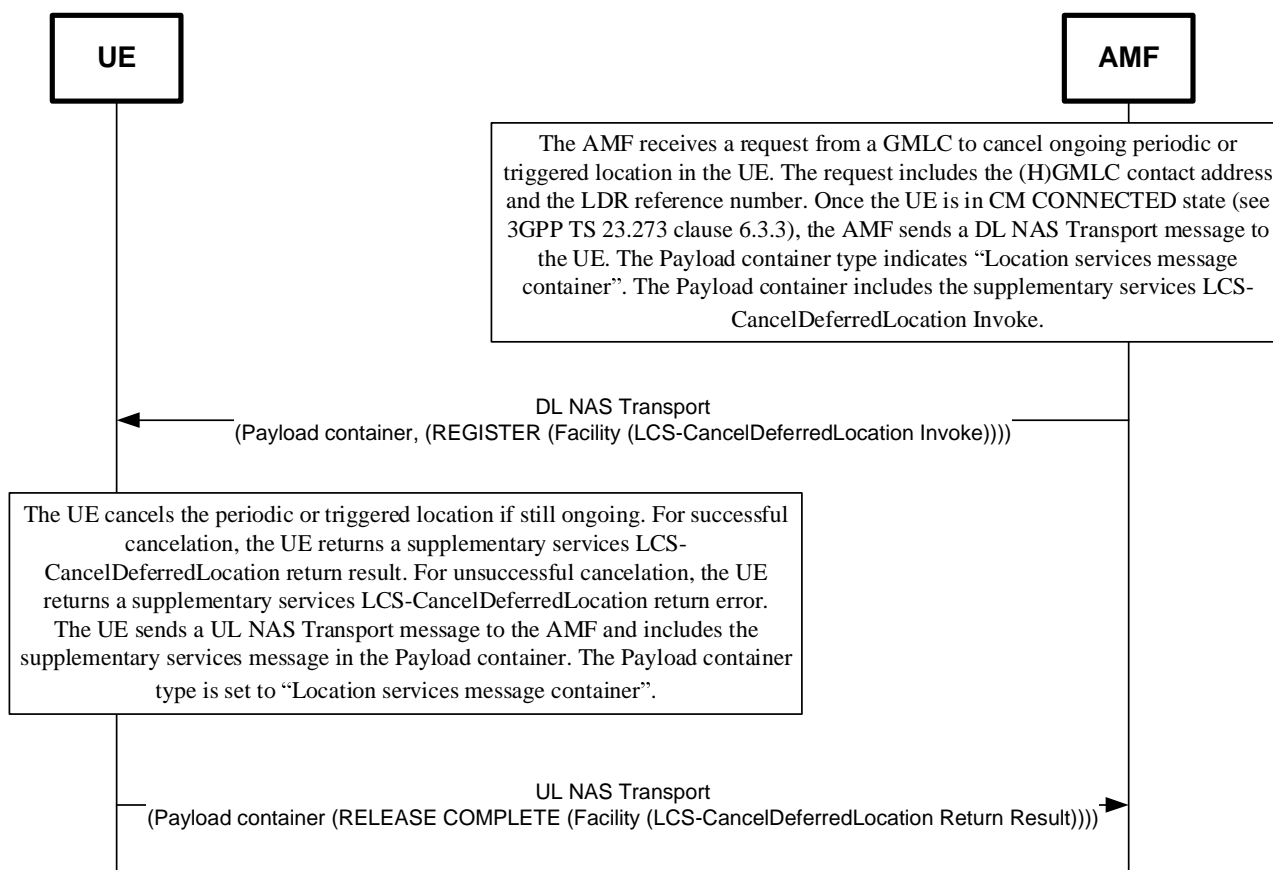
UE

AMF

The AMF receives a request from a GMLC to cancel ongoing periodic or triggered location in the UE. The request includes the (H)GMLC contact address and the LDR reference number. Once the UE is in CM CONNECTED state (see 3GPP TS 23.273 clause 6.3.3), the AMF sends a DL NAS Transport message to the UE. The Payload container type indicates "Location services message container". The Payload container includes the supplementary services LCS-CancelDeferredLocation Invoke.

DL NAS Transport
(Payload container, (REGISTER (Facility (LCS-CancelDeferredLocation Invoke))))

The UE cancels the periodic or triggered location if still ongoing. For successful cancelation, the UE returns a supplementary services LCS-CancelDeferredLocation return result. For unsuccessful cancelation, the UE returns a supplementary services LCS-CancelDeferredLocation return error. The UE sends a UL NAS Transport message to the AMF and includes the supplementary services message in the Payload container. The Payload container type is set to "Location services message container".

UL NAS Transport
(Payload container (RELEASE COMPLETE (Facility (LCS-CancelDeferredLocation Return Result))))